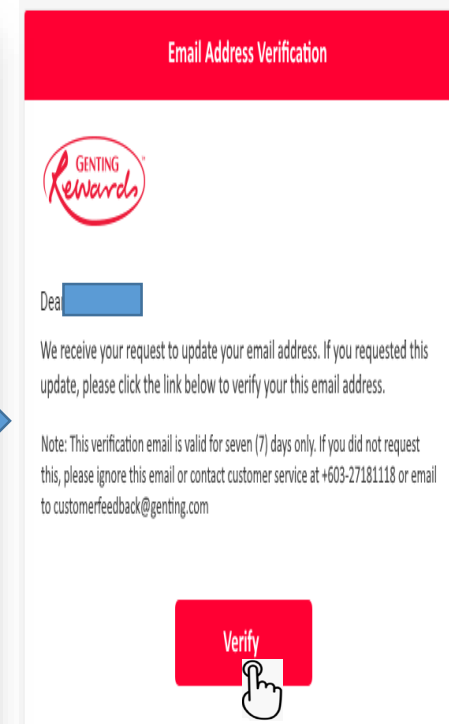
Email Address Verification

GENTING Rewards

Dea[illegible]

We receive your request to update your email address. If you requested this update, please click the link below to verify your this email address.

Note: This verification email is valid for seven (7) days only. If you did not request this, please ignore this email or contact customer service at +603-27181118 or email to customerfeedback@genting.com

Verify